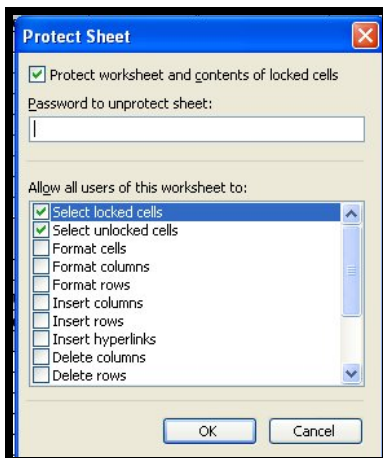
Protect Sheet

☑ Protect worksheet and contents of locked cells

Password to unprotect sheet:

Allow all users of this worksheet to:

☑ Select locked cells
☑ Select unlocked cells
☐ Format cells
☐ Format columns
☐ Format rows
☐ Insert columns
☐ Insert rows
☐ Insert hyperlinks
☐ Delete columns
☐ Delete rows

OK Cancel